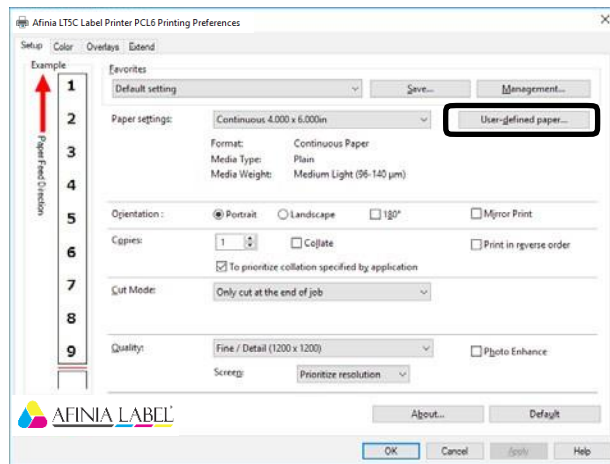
Afinia LT5C Label Printer PCL6 Printing Preferences

Setup Color Overlays Extend

Example

1
2
3
4
5
6
7
8
9

Paper Feed Direction

Favorites
Default setting
Save...
Management...

Paper settings:
Continuous 4.000 x 6.000in
User-defined paper...

Format: Continuous Paper
Media Type: Plain
Media Weight: Medium Light (96-140 μm)

Orientation : Portrait Landscape 180° Mirror Print

Copies: 1 Collate Print in reverse order

To prioritize collation specified by application

Cut Mode: Only cut at the end of job

Quality: Fine / Detail (1200 x 1200) Photo Enhance

Screen: Prioritize resolution

AFINIA LABEL

About...
Default

OK Cancel Apply Help